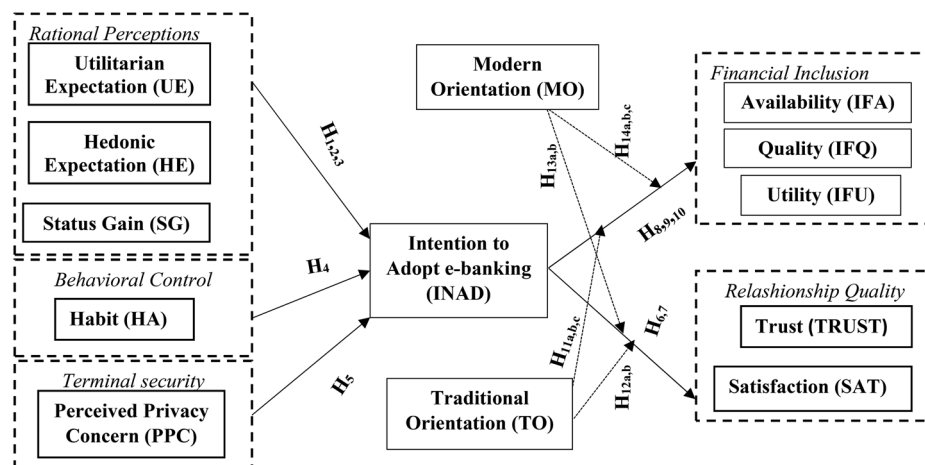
Rational Perceptions

Utilitarian Expectation (UE)

Hedonic Expectation (HE)

Status Gain (SG)

Behavioral Control

Habit (HA)

Terminal security

Perceived Privacy Concern (PPC)

$H_{1,2,3}$

$H_4$

$H_5$

Modern Orientation (MO)

$H_{13a,b}$

$H_{14a,b,c}$

Intention to Adopt e-banking (INAD)

$H_{11a,b,c}$

$H_{12a,b}$

Traditional Orientation (TO)

$H_{8,9,10}$

$H_{6,7}$

Financial Inclusion

Availability (IFA)

Quality (IFQ)

Utility (IFU)

Relashionship Quality

Trust (TRUST)

Satisfaction (SAT)